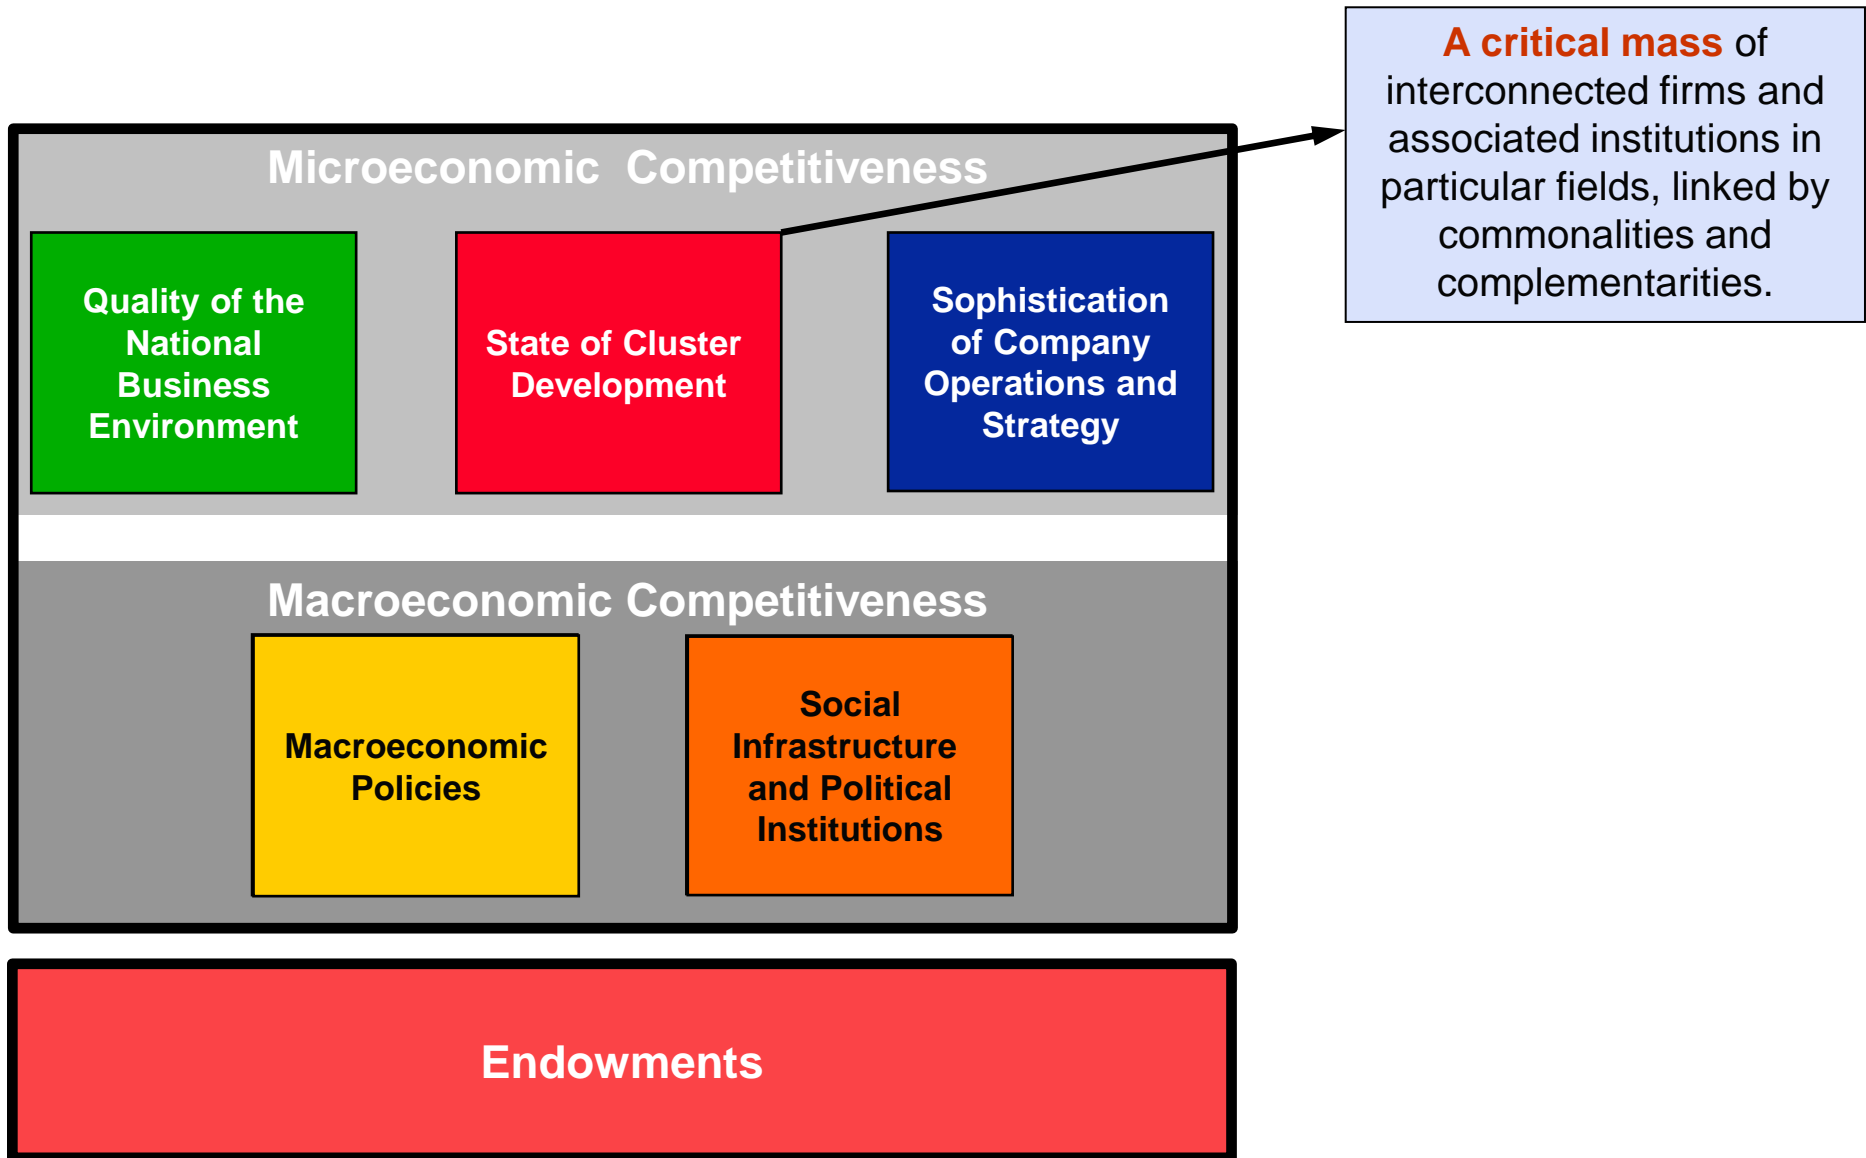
Microeconomic Competitiveness

Quality of the National Business Environment

State of Cluster Development

Sophistication of Company Operations and Strategy

A critical mass of interconnected firms and associated institutions in particular fields, linked by commonalities and complementarities.

Macroeconomic Competitiveness

Macroeconomic Policies

Social Infrastructure and Political Institutions

Endowments